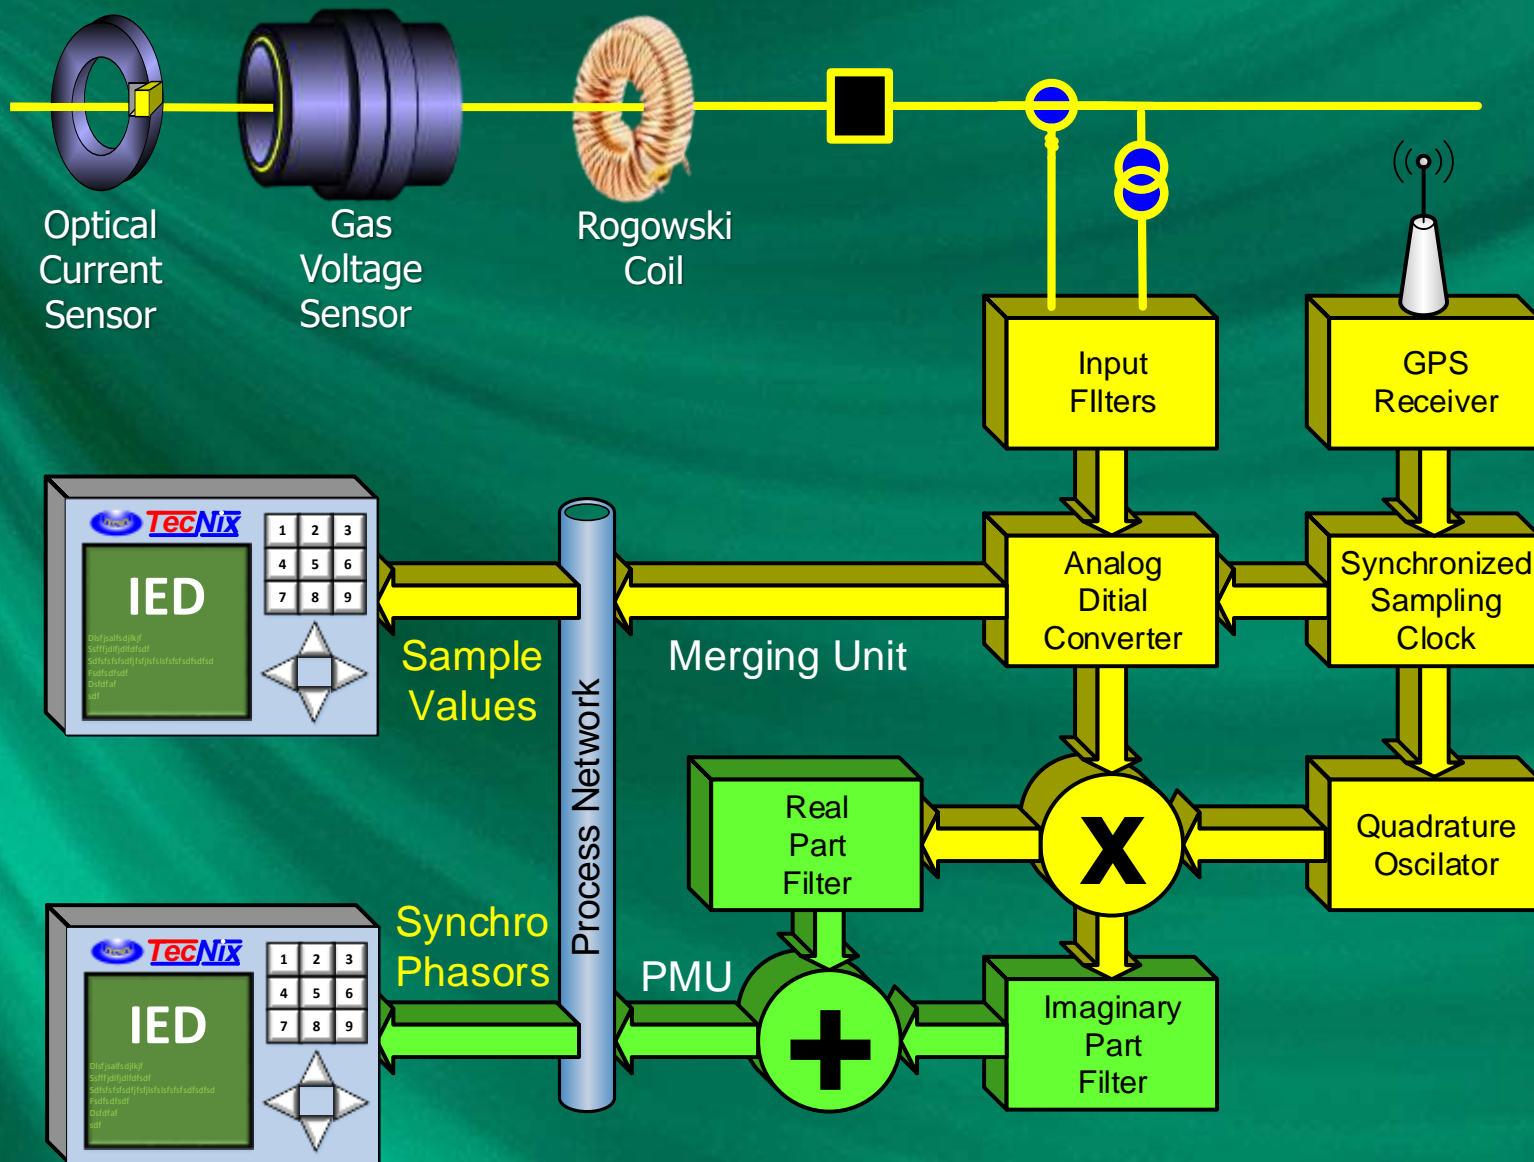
Optical Current Sensor

Gas Voltage Sensor

Rogowski Coil

Input FIlters

GPS Receiver

TecNix

IED

1 2 3
4 5 6
7 8 9

Sample Values

Process Network

Merging Unit

Analog Ditial Converter

Synchronized Sampling Clock

Real Part Filter

X

Quadrature Oscilator

TecNix

IED

1 2 3
4 5 6
7 8 9

Synchro Phasors

PMU

+

Imaginary Part Filter